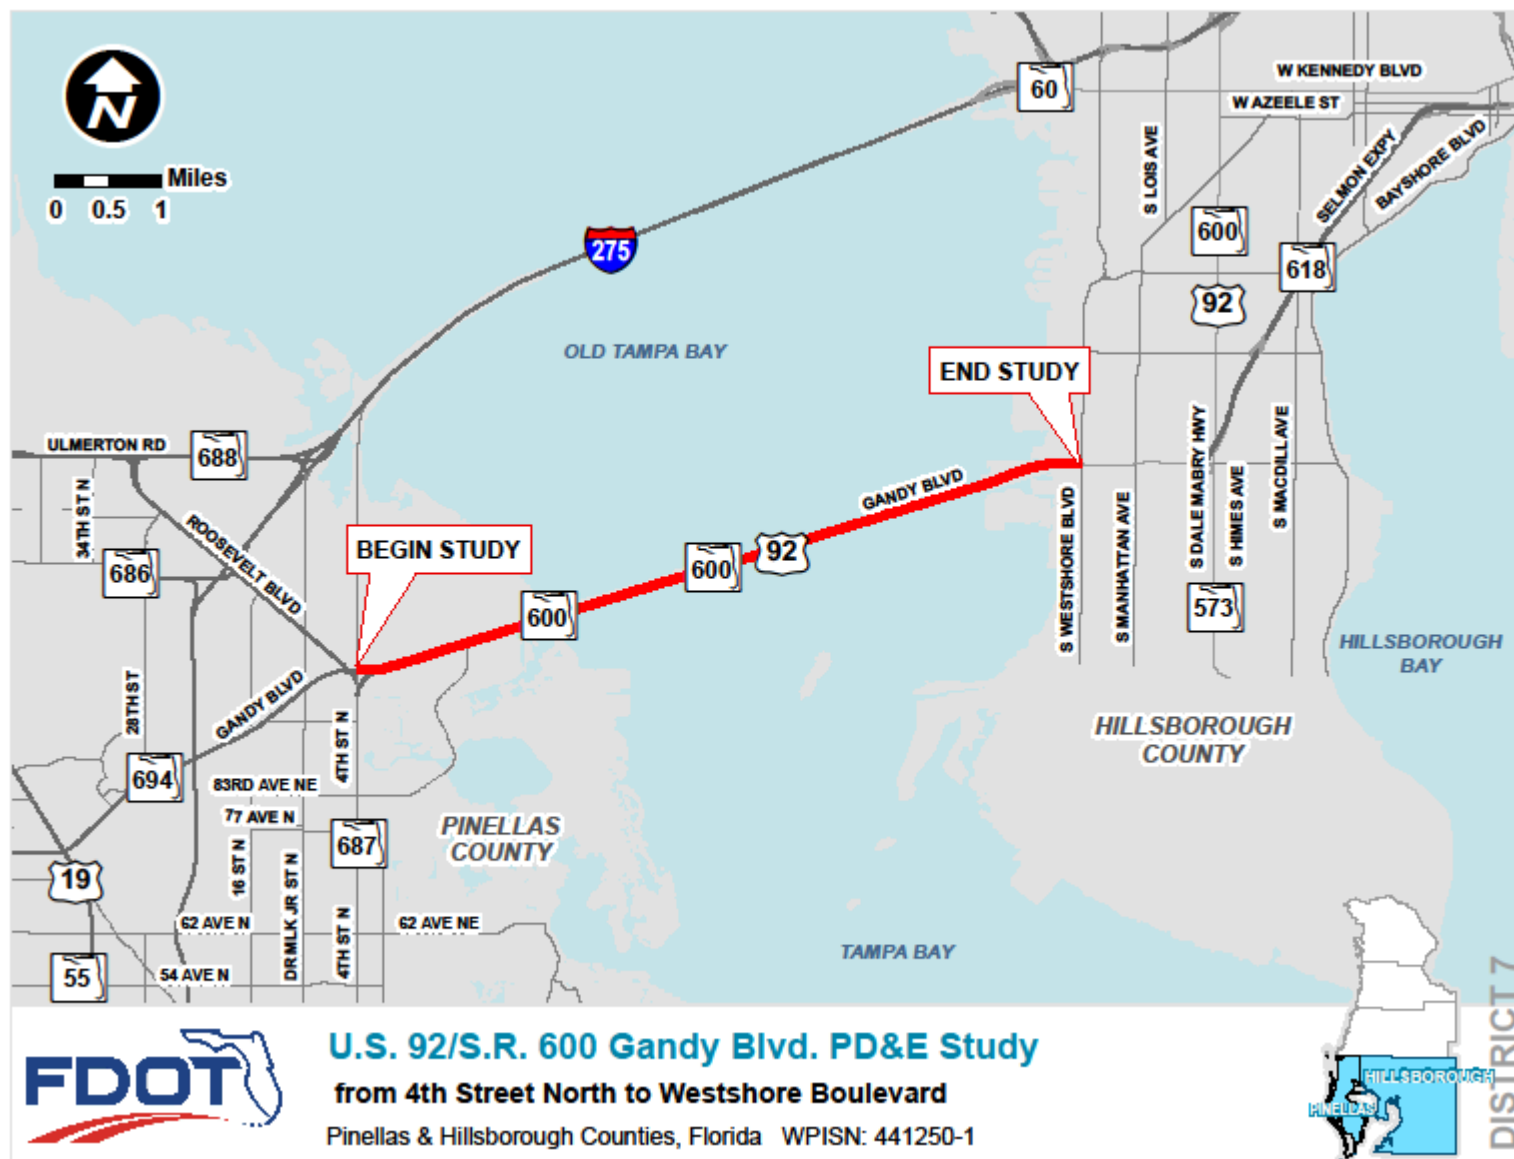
N

Miles
0 0.5 1

60
W KENNEDY BLVD
W AZEELE ST
S LOIS AVE
SELMON EXPY
BAYSHORE BLVD
600
618
92
275
OLD TAMPA BAY
END STUDY
ULMERTON RD
688
34TH ST N
ROOSEVELT BLVD
686
BEGIN STUDY
600
600
92
GANDY BLVD
S WESTSHORE BLVD
S MANHATTAN AVE
S DALE MABRY HWY
S HIMES AVE
S MACDILL AVE
573
HILLSBOROUGH BAY
28TH ST
GANDY BLVD
4TH ST N
HILLSBOROUGH COUNTY
694
83RD AVE NE
77 AVE N
687
PINELLAS COUNTY
19
16 ST N
DR MLK JR ST N
62 AVE N
4TH ST N
62 AVE NE
TAMPA BAY
55
54 AVE N

FDOT
U.S. 92/S.R. 600 Gandy Blvd. PD&E Study
from 4th Street North to Westshore Boulevard
Pinellas & Hillsborough Counties, Florida WPISN: 441250-1

HILLSBOROUGH
PINELLAS
DISTRICT 7